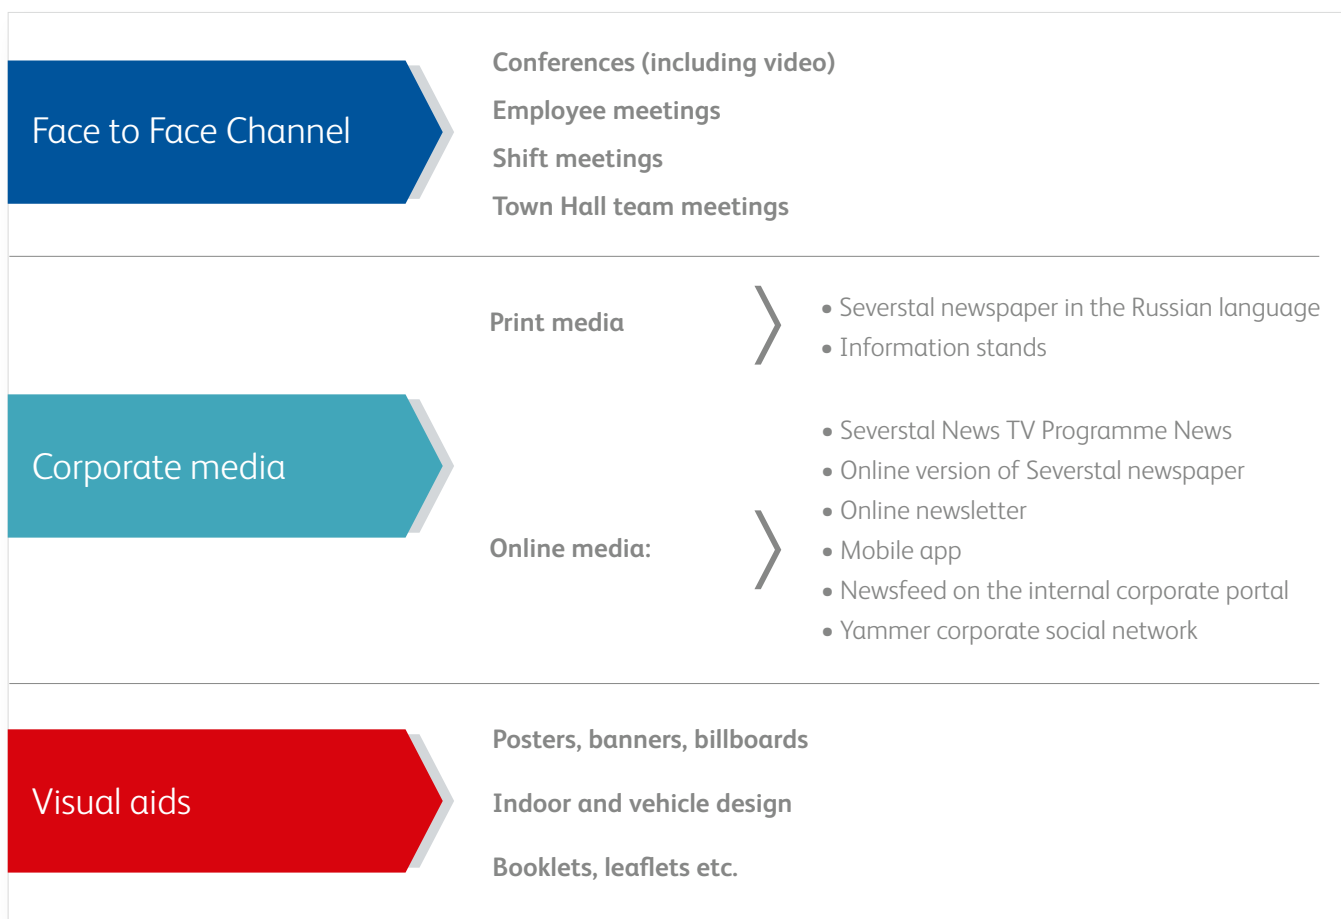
Face to Face Channel

Conferences (including video)

Employee meetings

Shift meetings

Town Hall team meetings

Corporate media

Print media

• Severstal newspaper in the Russian language
• Information stands

Online media:

• Severstal News TV Programme News
• Online version of Severstal newspaper
• Online newsletter
• Mobile app
• Newsfeed on the internal corporate portal
• Yammer corporate social network

Visual aids

Posters, banners, billboards

Indoor and vehicle design

Booklets, leaflets etc.